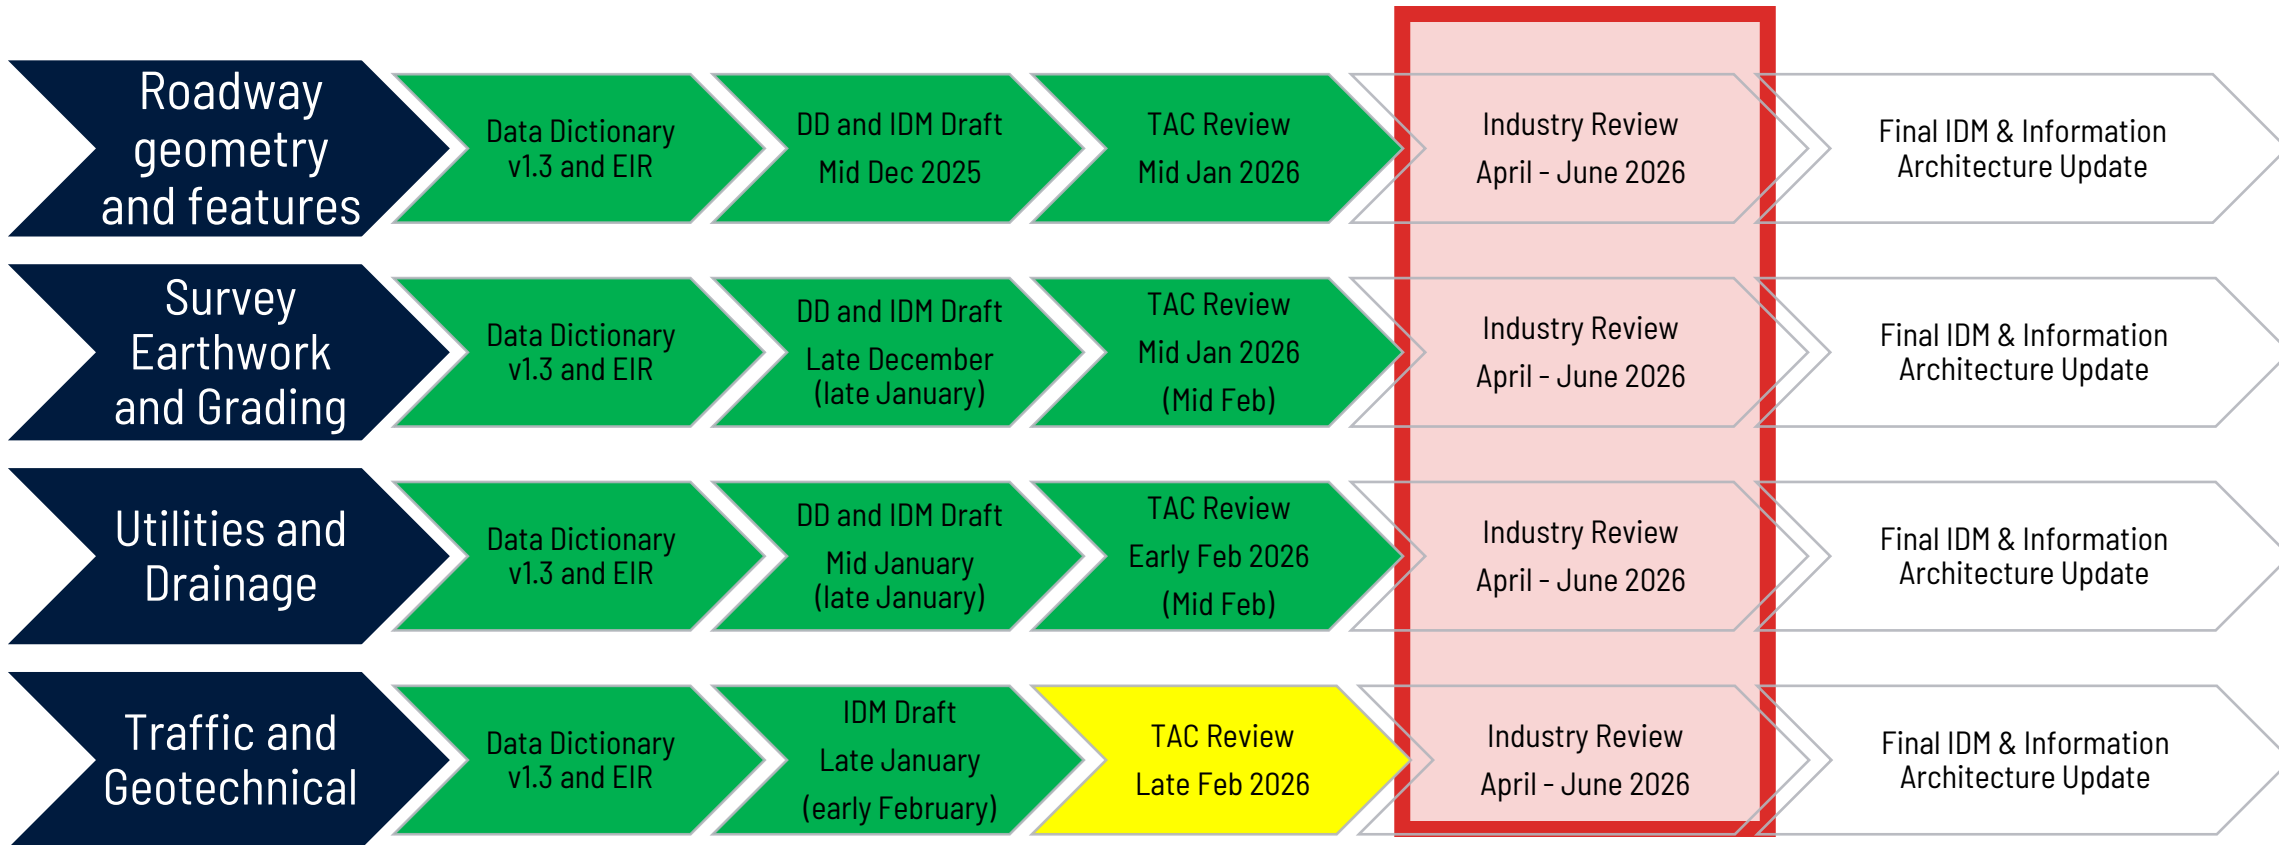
Roadway geometry and features

Data Dictionary v1.3 and EIR

DD and IDM Draft
Mid Dec 2025

TAC Review
Mid Jan 2026

Industry Review
April - June 2026

Final IDM & Information Architecture Update

Survey Earthwork and Grading

Data Dictionary v1.3 and EIR

DD and IDM Draft
Late December
(late January)

TAC Review
Mid Jan 2026
(Mid Feb)

Industry Review
April - June 2026

Final IDM & Information Architecture Update

Utilities and Drainage

Data Dictionary v1.3 and EIR

DD and IDM Draft
Mid January
(late January)

TAC Review
Early Feb 2026
(Mid Feb)

Industry Review
April - June 2026

Final IDM & Information Architecture Update

Traffic and Geotechnical

Data Dictionary v1.3 and EIR

IDM Draft
Late January
(early February)

TAC Review
Late Feb 2026

Industry Review
April - June 2026

Final IDM & Information Architecture Update